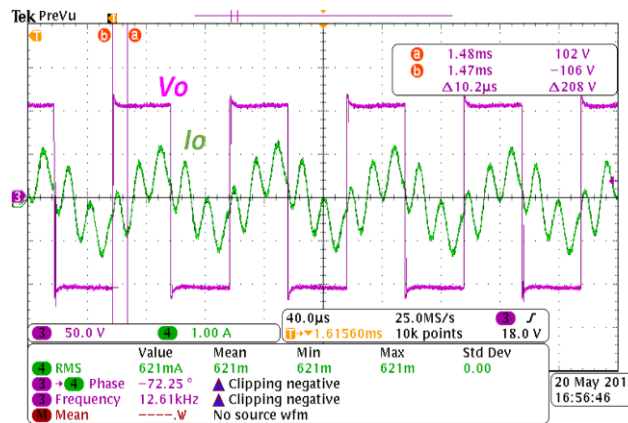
Tek PreVu

T b a

a 1.48ms 102 V
b 1.47ms −106 V
Δ10.2µs Δ208 V

Vo

Io

3

3 50.0 V 4 1.00 A

40.0µs 25.0MS/s 3 ʃ
T→▼1.61560ms 10k points 18.0 V

| | Value | Mean | Min | Max | Std Dev |
|---|---|---|---|---|---|
| 4 RMS | 621mA | 621m | 621m | 621m | 0.00 |
| 3 → 4 Phase | −72.25 ° | Clipping negative | | | |
| 3 Frequency | 12.61kHz | Clipping negative | | | |
| M Mean | ----.W | No source wfm | | | |

20 May 201
16:56:46